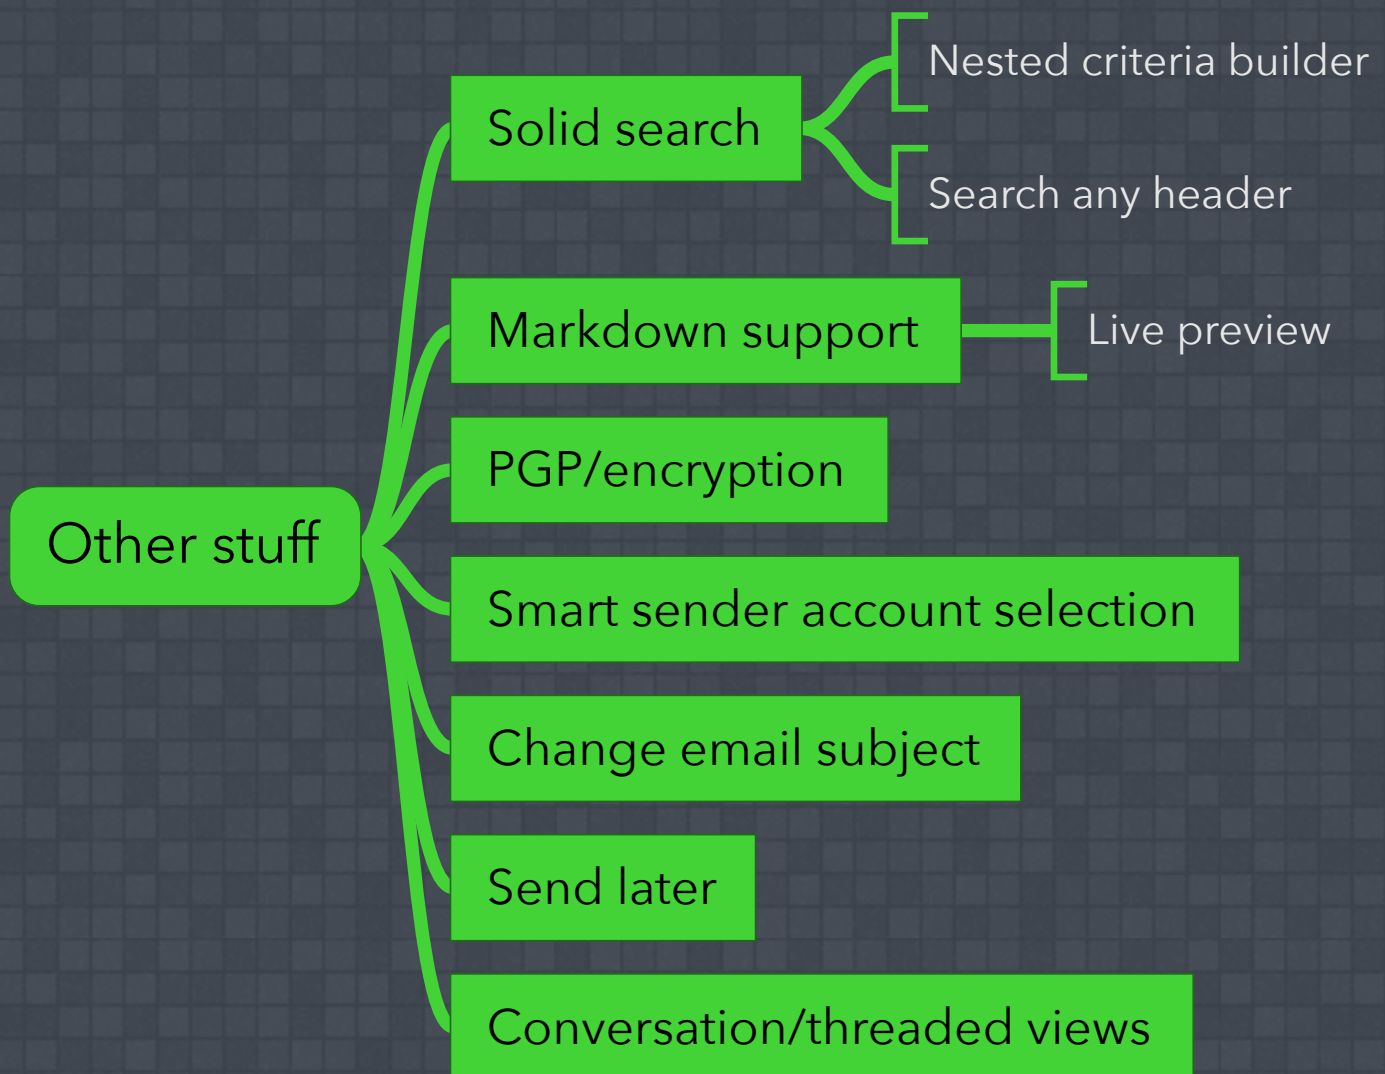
Other stuff

Solid search

Nested criteria builder

Search any header

Markdown support

Live preview

PGP/encryption

Smart sender account selection

Change email subject

Send later

Conversation/threaded views